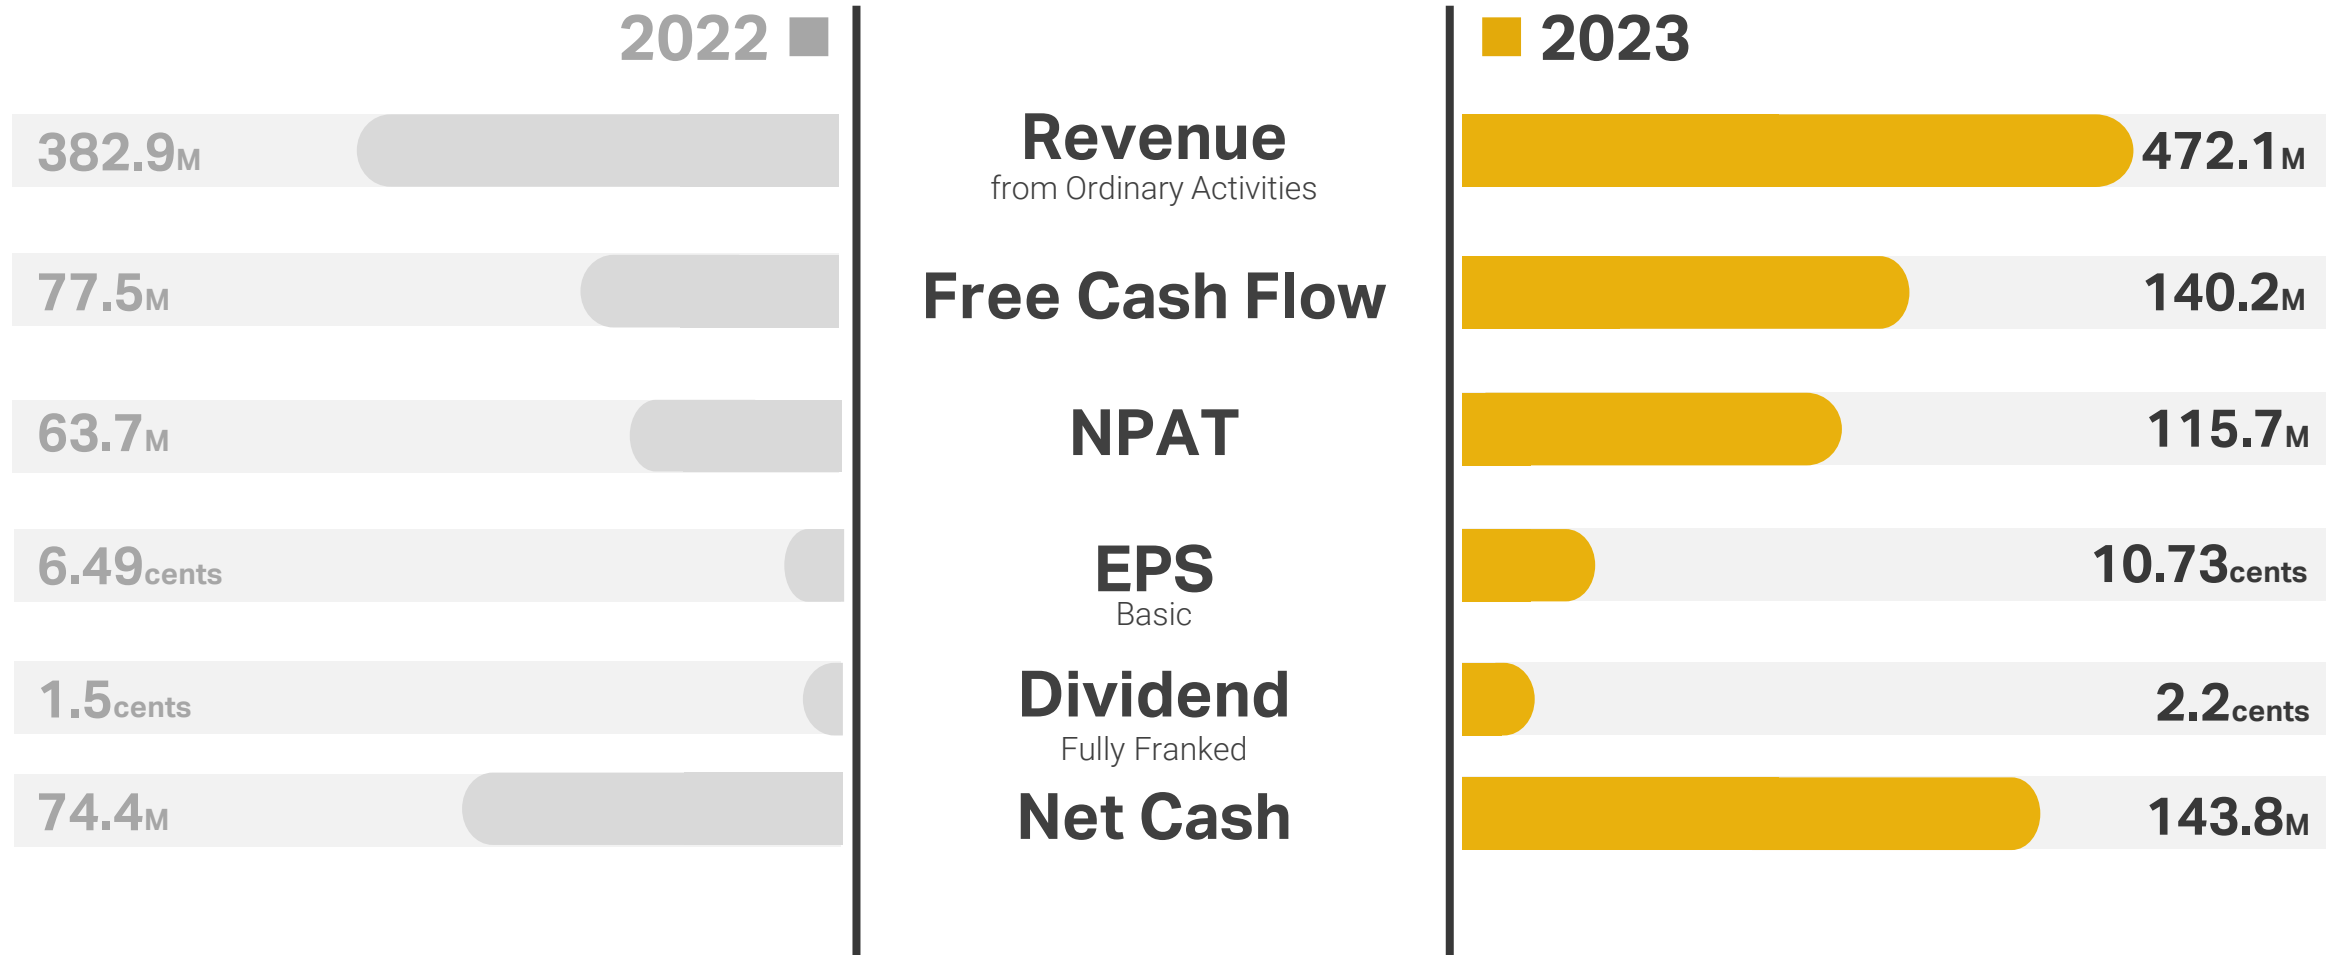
2022

2023

382.9M

Revenue
from Ordinary Activities

472.1M

77.5M

Free Cash Flow

140.2M

63.7M

NPAT

115.7M

6.49cents

EPS
Basic

10.73cents

1.5cents

Dividend
Fully Franked

2.2cents

74.4M

Net Cash

143.8M